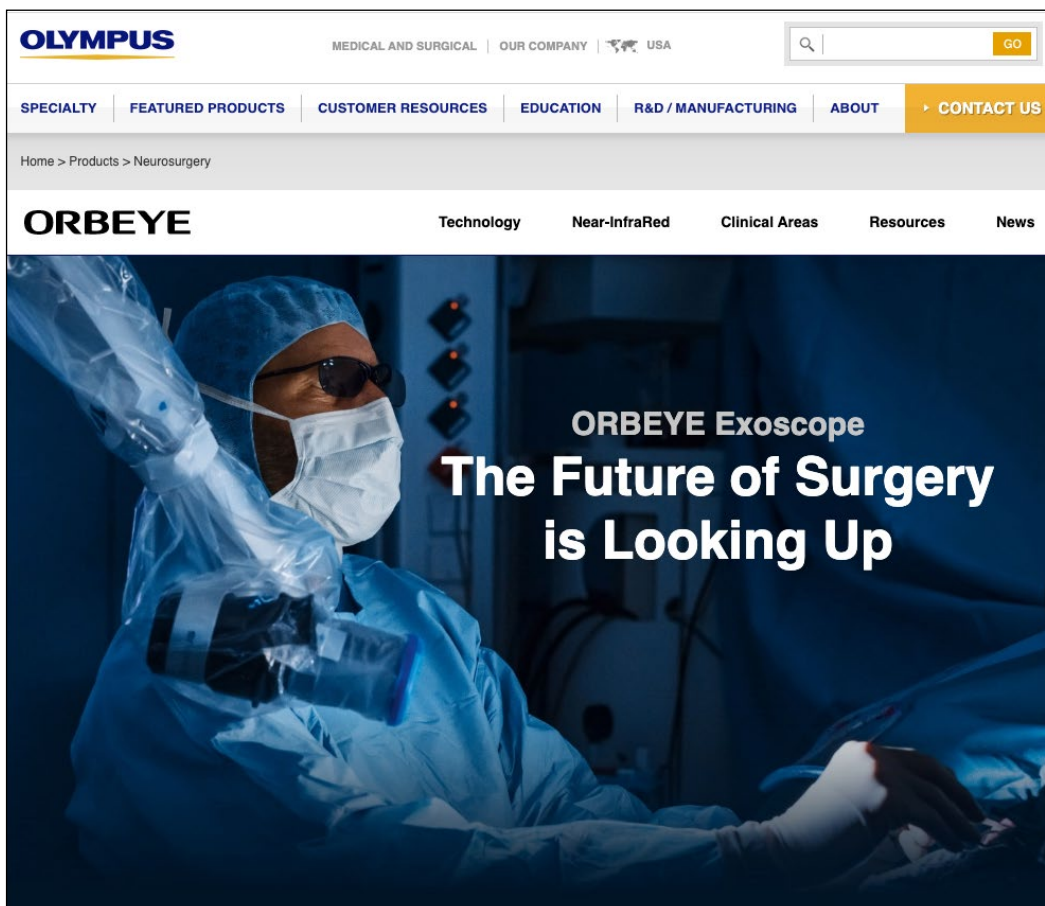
OLYMPUS

MEDICAL AND SURGICAL | OUR COMPANY | USA

GO

SPECIALTY | FEATURED PRODUCTS | CUSTOMER RESOURCES | EDUCATION | R&D / MANUFACTURING | ABOUT | CONTACT US

Home > Products > Neurosurgery

ORBEYE

Technology | Near-InfraRed | Clinical Areas | Resources | News

ORBEYE Exoscope

The Future of Surgery is Looking Up